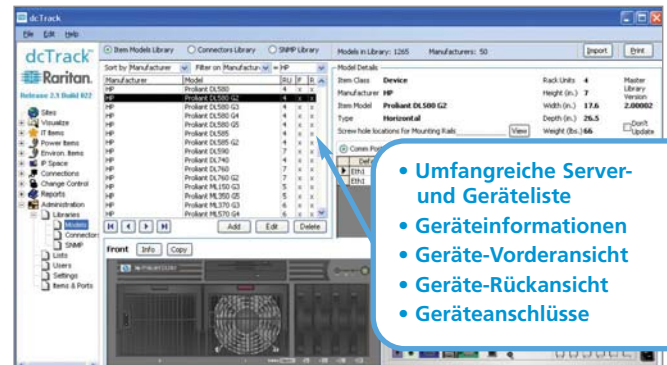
dcTrack

File Edit Help

dcTrack
Raritan.
Release 2.X Build 822

Sites
Visualize
IT Items
Power Items
Environ. Items
IP Space
Connections
Change Control
Reports
Administration
Libraries
Models
Connectors
SNMP
Lists
Users
Settings
Items & Ports

Item Models Library   Connectors Library   SNMP Library

Sort by Manufacturer   Filter on Manufacturer = HP

| Manufacturer | Model | RU | F | R |
|---|---|---|---|---|
| HP | Proliant DL580 | 4 | x | x |
| HP | Proliant DL580 G2 | 4 | x | x |
| HP | Proliant DL580 G3 | 4 | x | x |
| HP | Proliant DL580 G4 | 4 | x | x |
| HP | Proliant DL580 G5 | 4 | x | x |
| HP | Proliant DL585 | 4 | x | x |
| HP | Proliant DL585 G2 | 4 | x | x |
| HP | Proliant DL585 G5 | 4 | x | x |
| HP | Proliant DL740 | 4 | x | x |
| HP | Proliant DL760 | 7 | x | x |
| HP | Proliant DL760 G2 | 7 | x | x |
| HP | Proliant ML150 G3 | 5 | x | x |
| HP | Proliant ML350 G5 | 5 | x | x |
| HP | Proliant ML370 G3 | 5 | x | x |
| HP | Proliant ML570 G4 | 6 | x | x |

Add   Edit   Delete

Front   Info   Copy

Models in Library: 1265   Manufacturers: 50   Import   Print

Model Details
Item Class   Device
Manufacturer   HP
Item Model   Proliant DL580 G2
Type   Horizontal
Screw hole locations for Mounting Rails   View
Rack Units   4
Height (in.)   7
Width (in.)   17.6
Depth (in.)   26.5
Weight (lbs.)   66
Master Library Version   2.00002
Don't Update

Conn Ports
Def
Eth1
Eth1

• Umfangreiche Server- und Geräteliste
• Geräteinformationen
• Geräte-Vorderansicht
• Geräte-Rückansicht
• Geräteanschlüsse